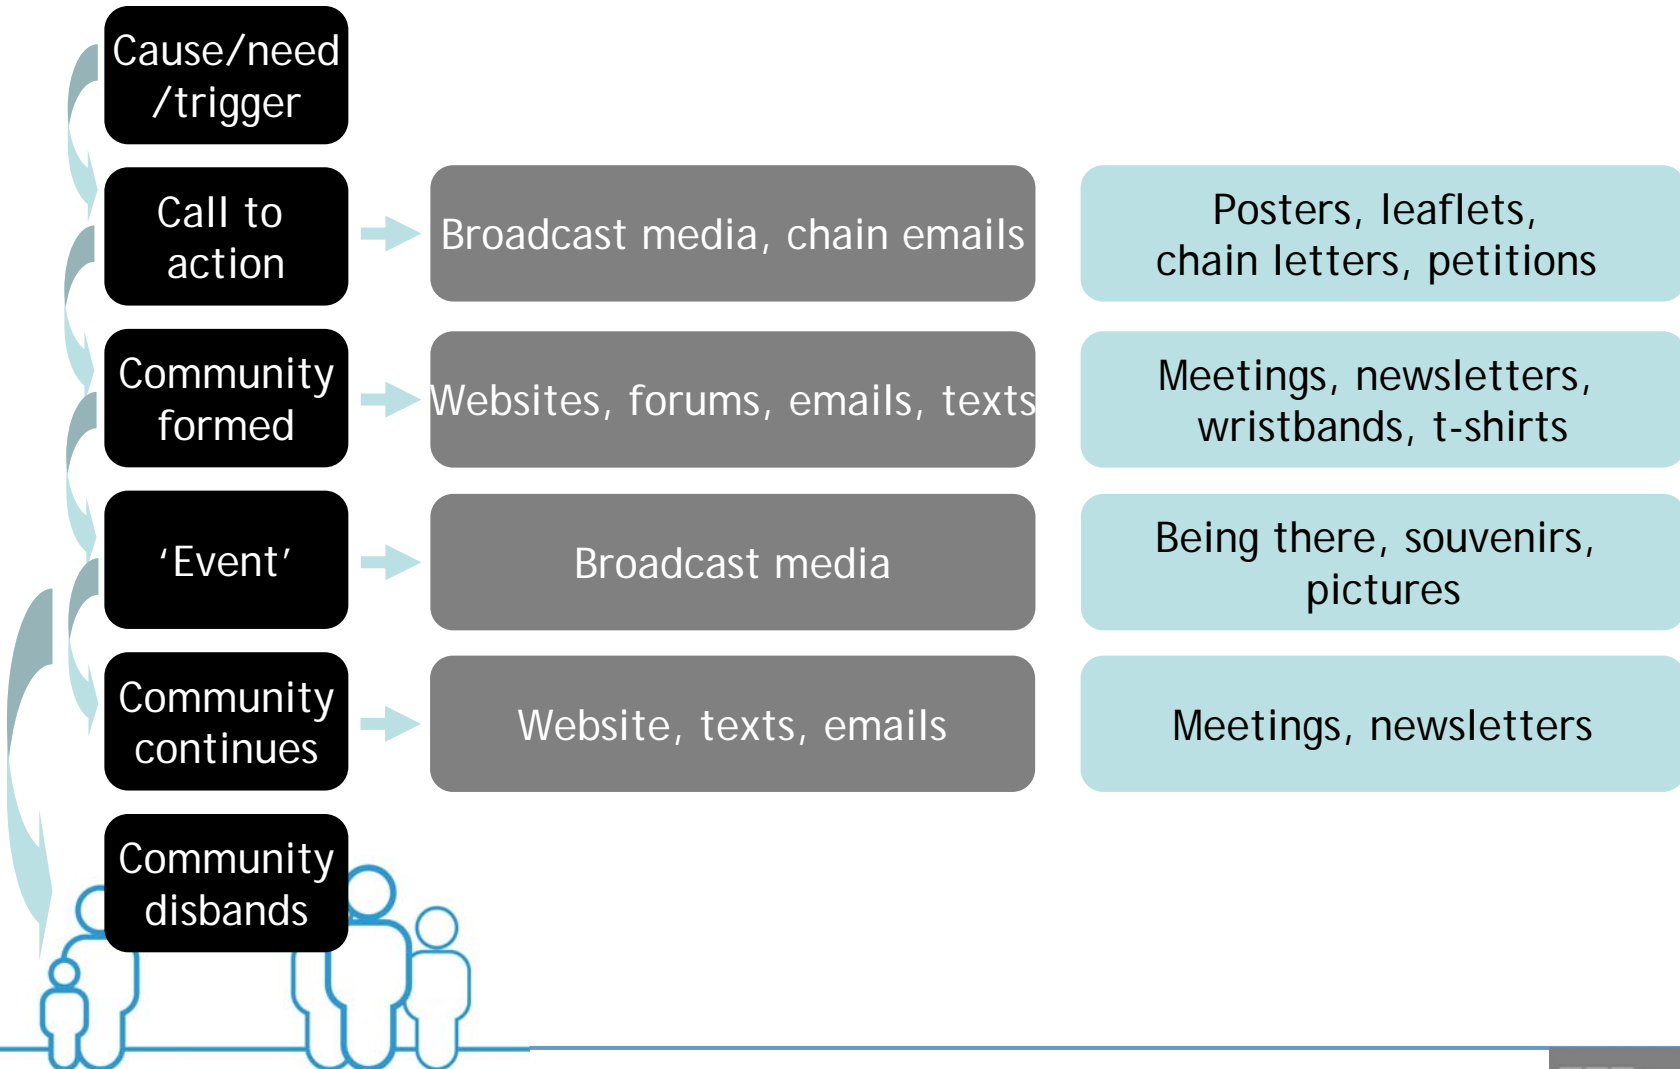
Cause/need /trigger

Call to action

Broadcast media, chain emails

Posters, leaflets, chain letters, petitions

Community formed

Websites, forums, emails, texts

Meetings, newsletters, wristbands, t-shirts

'Event'

Broadcast media

Being there, souvenirs, pictures

Community continues

Website, texts, emails

Meetings, newsletters

Community disbands